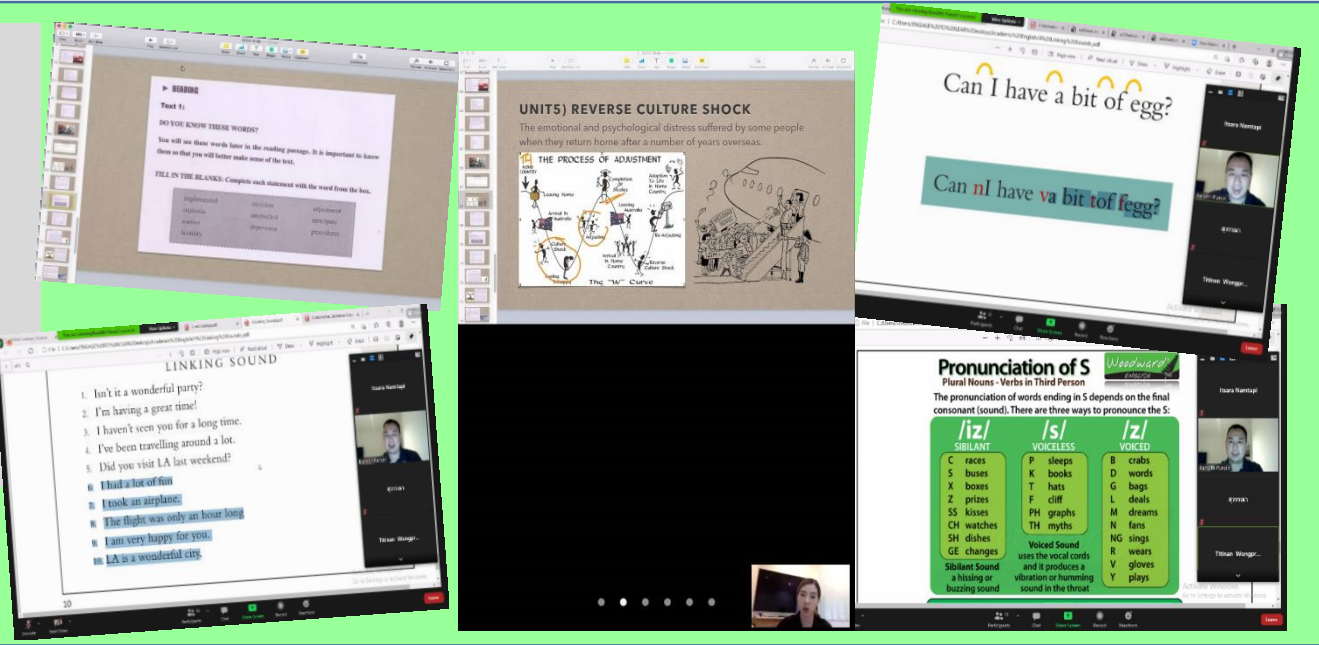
READING

Text 1:

DO YOU KNOW THESE WORDS?

You will see these words later in the reading passage. It is important to know them so that you will better make sense of the text.

FILL IN THE BLANKS: Complete each statement with the word from the box.

| implemented | envision | adjustment |
|---|---|---|
| euphoria | unresolved | anticipate |
| routine | depression | procedures |
| anxiety | | |

UNIT5) REVERSE CULTURE SHOCK

The emotional and psychological distress suffered by some people when they return home after a number of years overseas.

THE PROCESS OF ADJUSTMENT

Home Country, Leaving Home, Arrival in Australia, Culture Shock, Adjusting, Completion of Studies, Leaving Australia, Adaptation to Life in Home Country, Arrival in Home Country, Reverse Culture Shock, Re-Adjusting

The "W" Curve

Can I have a bit of egg?

Can nI have va bit tof fegg?

Itsara Namtapi

Titinan Wongpr...

Participants Chat Share Screen Record Reactions Leave

LINKING SOUND

1. Isn't it a wonderful party?
2. I'm having a great time!
3. I haven't seen you for a long time.
4. I've been travelling around a lot.
5. Did you visit LA last weekend?
6. I had a lot of fun
7. I took an airplane.
8. The flight was only an hour long
9. I am very happy for you.
10. LA is a wonderful city.

10

Pronunciation of S

Plural Nouns - Verbs in Third Person

Woodward English

The pronunciation of words ending in S depends on the final consonant (sound). There are three ways to pronounce the S:

| /iz/ SIBILANT | /s/ VOICELESS | /z/ VOICED |
|---|---|---|
| C races | P sleeps | B crabs |
| S buses | K books | D words |
| X boxes | T hats | G bags |
| Z prizes | F cliff | L deals |
| SS kisses | PH graphs | M dreams |
| CH watches | TH myths | N fans |
| SH dishes | | NG sings |
| GE changes | | R wears |
| | | V gloves |
| | | Y plays |

Sibilant Sound a hissing or buzzing sound

Voiced Sound uses the vocal cords and it produces a vibration or humming sound in the throat

Activate Windows
Go to Settings to activate Windows.